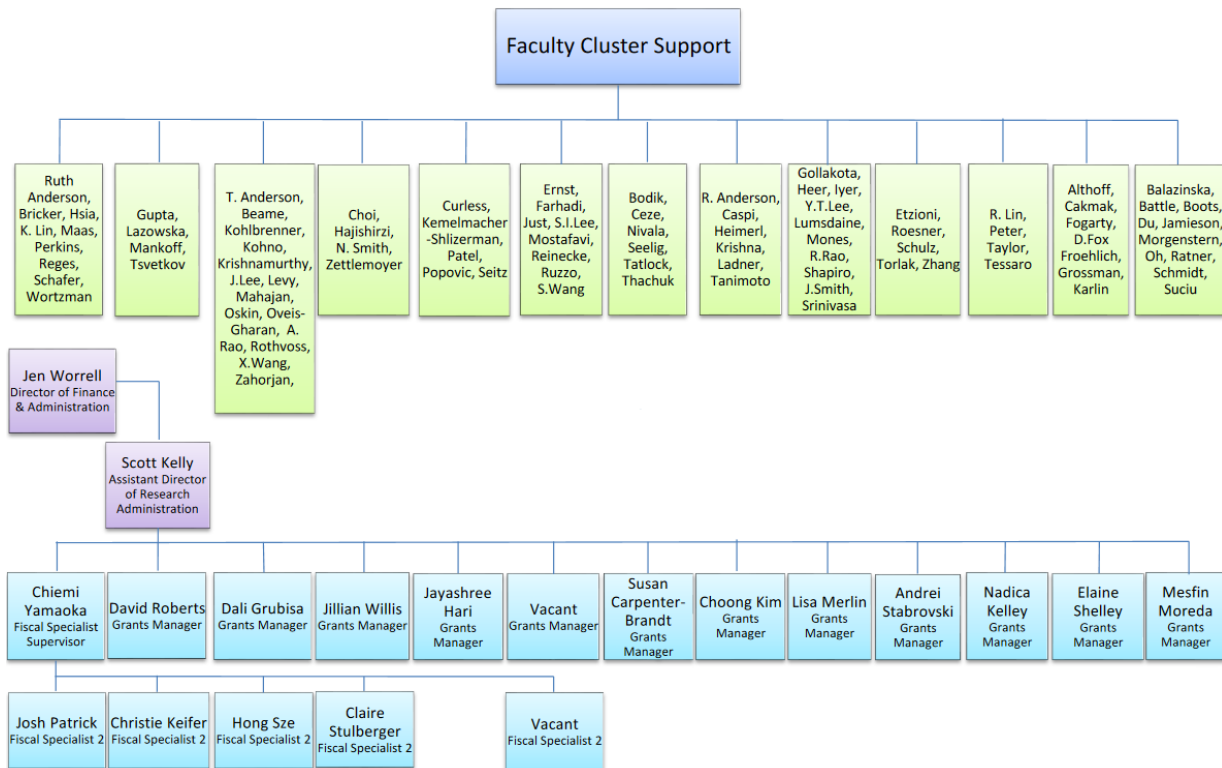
Faculty Cluster Support

Ruth Anderson, Bricker, Hsia, K. Lin, Maas, Perkins, Reges, Schafer, Wortzman

Gupta, Lazowska, Mankoff, Tsvetkov

T. Anderson, Beame, Kohlbrenner, Kohno, Krishnamurthy, J.Lee, Levy, Mahajan, Oskin, Oveis-Gharan, A. Rao, Rothvoss, X.Wang, Zahorjan,

Choi, Hajishirzi, N. Smith, Zettlemoyer

Curless, Kemelmacher-Shlizerman, Patel, Popovic, Seitz

Ernst, Farhadi, Just, S.I.Lee, Mostafavi, Reinecke, Ruzzo, S.Wang

Bodik, Ceze, Nivala, Seelig, Tatlock, Thachuk

R. Anderson, Caspi, Heimerl, Krishna, Ladner, Tanimoto

Gollakota, Heer, Iyer, Y.T.Lee, Lumsdaine, Mones, R.Rao, Shapiro, J.Smith, Srinivasa

Etzioni, Roesner, Schulz, Torlak, Zhang

R. Lin, Peter, Taylor, Tessaro

Althoff, Cakmak, Fogarty, D.Fox Froehlich, Grossman, Karlin

Balazinska, Battle, Boots, Du, Jamieson, Morgenstern, Oh, Ratner, Schmidt, Suciu

Jen Worrell
Director of Finance & Administration

Scott Kelly
Assistant Director of Research Administration

Chiemi Yamaoka
Fiscal Specialist Supervisor

David Roberts
Grants Manager

Dali Grubisa
Grants Manager

Jillian Willis
Grants Manager

Jayashree Hari
Grants Manager

Vacant
Grants Manager

Susan Carpenter-Brandt
Grants Manager

Choong Kim
Grants Manager

Lisa Merlin
Grants Manager

Andrei Stabrovski
Grants Manager

Nadica Kelley
Grants Manager

Elaine Shelley
Grants Manager

Mesfin Moreda
Grants Manager

Josh Patrick
Fiscal Specialist 2

Christie Keifer
Fiscal Specialist 2

Hong Sze
Fiscal Specialist 2

Claire Stulberger
Fiscal Specialist 2

Vacant
Fiscal Specialist 2